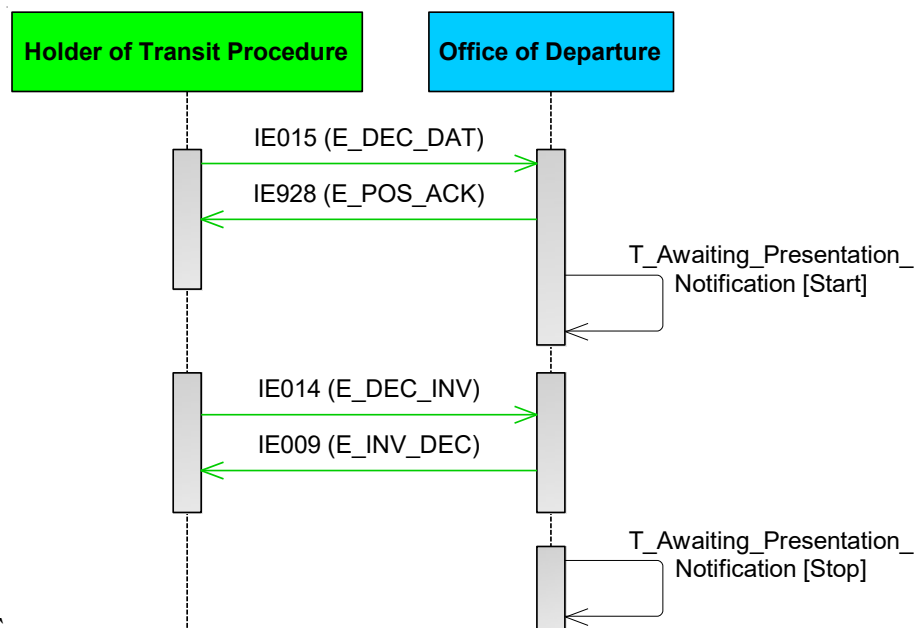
Holder of Transit Procedure

Office of Departure

IE015 (E_DEC_DAT)

IE928 (E_POS_ACK)

T_Awaiting_Presentation_ Notification [Start]

IE014 (E_DEC_INV)

IE009 (E_INV_DEC)

T_Awaiting_Presentation_ Notification [Stop]